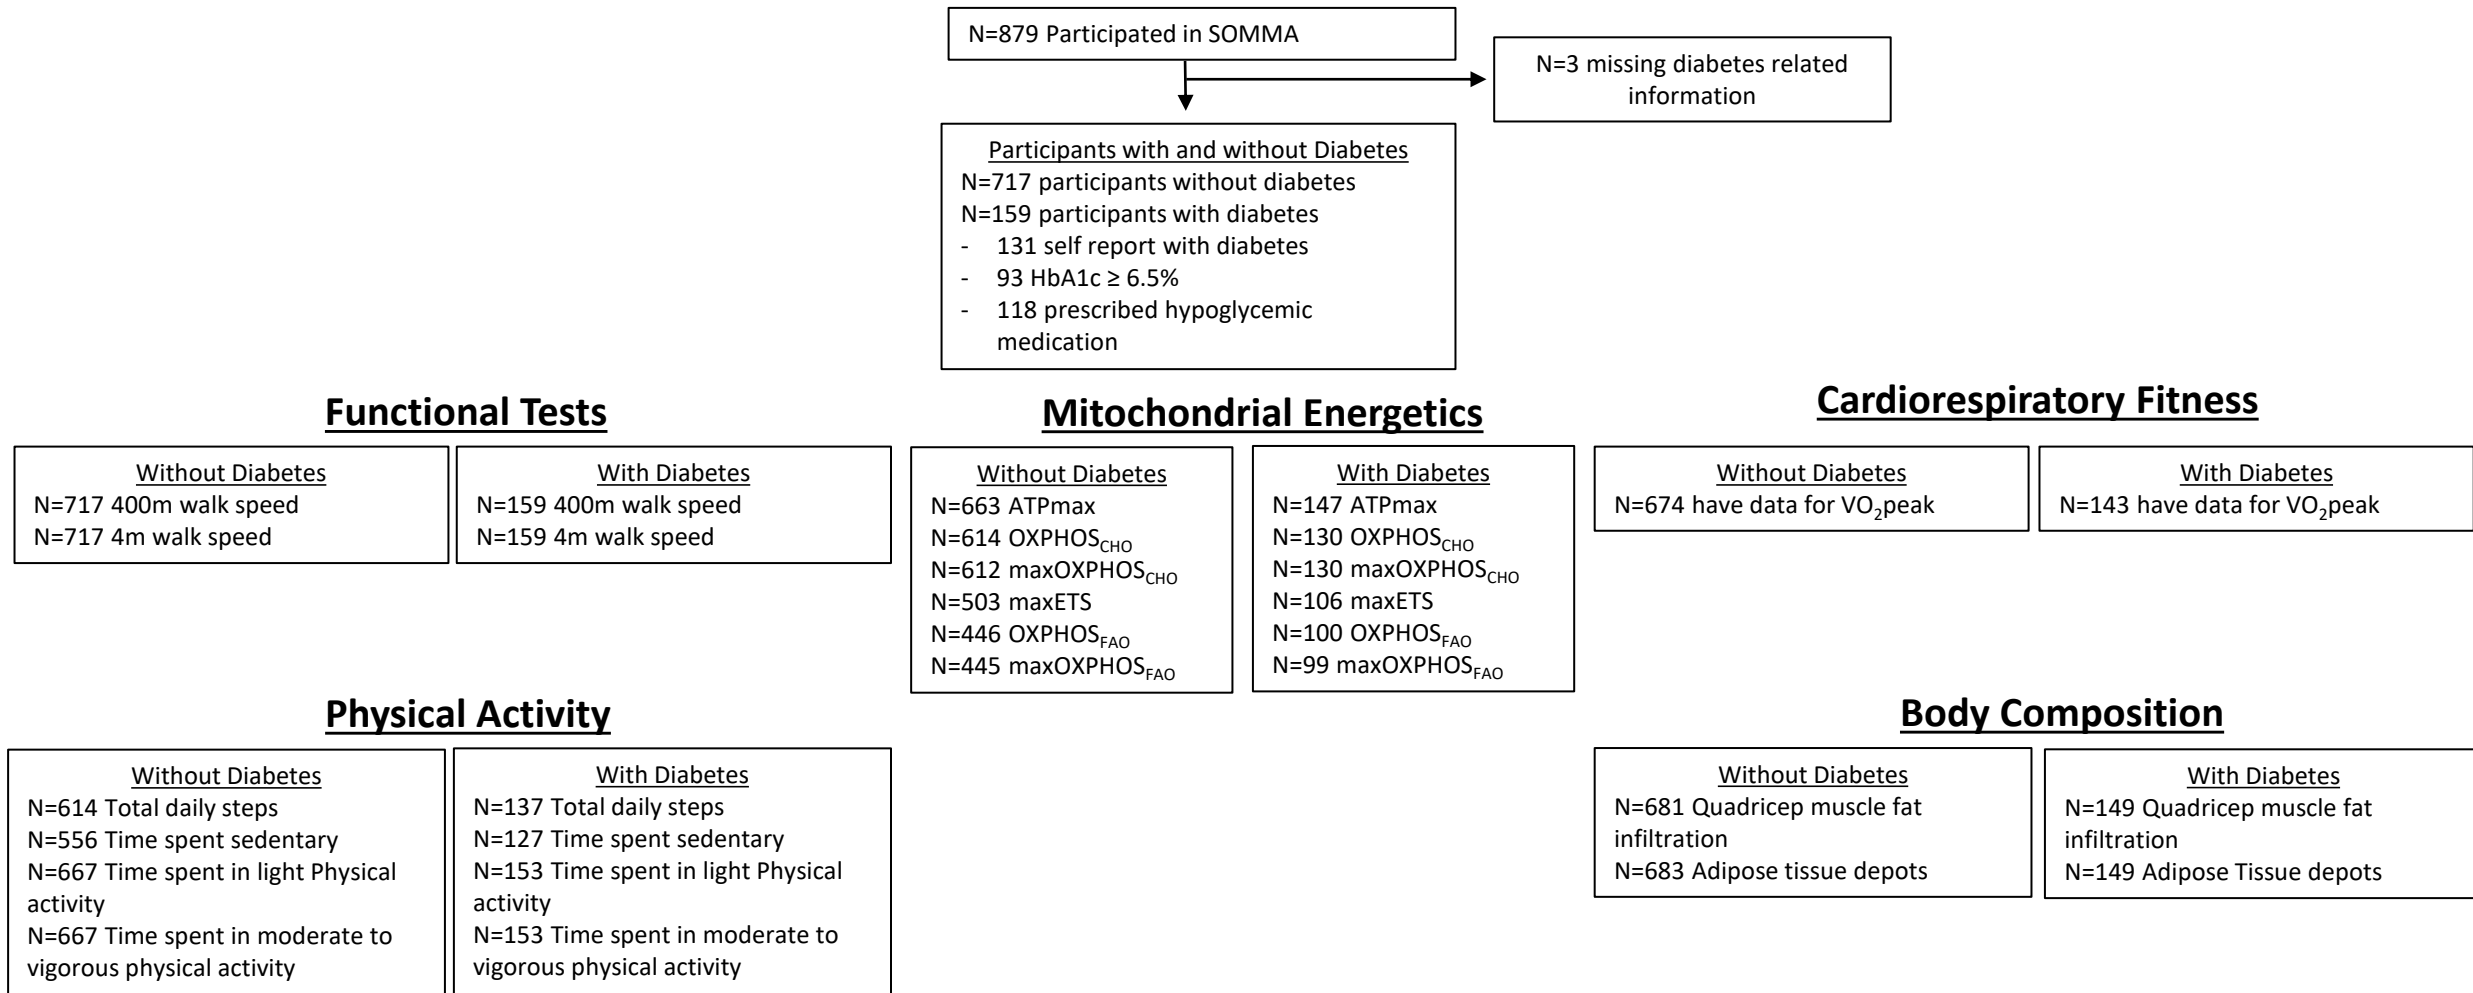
N=879 Participated in SOMMA

N=3 missing diabetes related information

Participants with and without Diabetes
N=717 participants without diabetes
N=159 participants with diabetes
- 131 self report with diabetes
- 93 HbA1c ≥ 6.5%
- 118 prescribed hypoglycemic medication

Functional Tests

Without Diabetes
N=717 400m walk speed
N=717 4m walk speed

With Diabetes
N=159 400m walk speed
N=159 4m walk speed

Mitochondrial Energetics

Without Diabetes
N=663 ATPmax
N=614 $OXPHOS_{CHO}$
N=612 $maxOXPHOS_{CHO}$
N=503 maxETS
N=446 $OXPHOS_{FAO}$
N=445 $maxOXPHOS_{FAO}$

With Diabetes
N=147 ATPmax
N=130 $OXPHOS_{CHO}$
N=130 $maxOXPHOS_{CHO}$
N=106 maxETS
N=100 $OXPHOS_{FAO}$
N=99 $maxOXPHOS_{FAO}$

Cardiorespiratory Fitness

Without Diabetes
N=674 have data for $VO_2$peak

With Diabetes
N=143 have data for $VO_2$peak

Physical Activity

Without Diabetes
N=614 Total daily steps
N=556 Time spent sedentary
N=667 Time spent in light Physical activity
N=667 Time spent in moderate to vigorous physical activity

With Diabetes
N=137 Total daily steps
N=127 Time spent sedentary
N=153 Time spent in light Physical activity
N=153 Time spent in moderate to vigorous physical activity

Body Composition

Without Diabetes
N=681 Quadricep muscle fat infiltration
N=683 Adipose tissue depots

With Diabetes
N=149 Quadricep muscle fat infiltration
N=149 Adipose Tissue depots